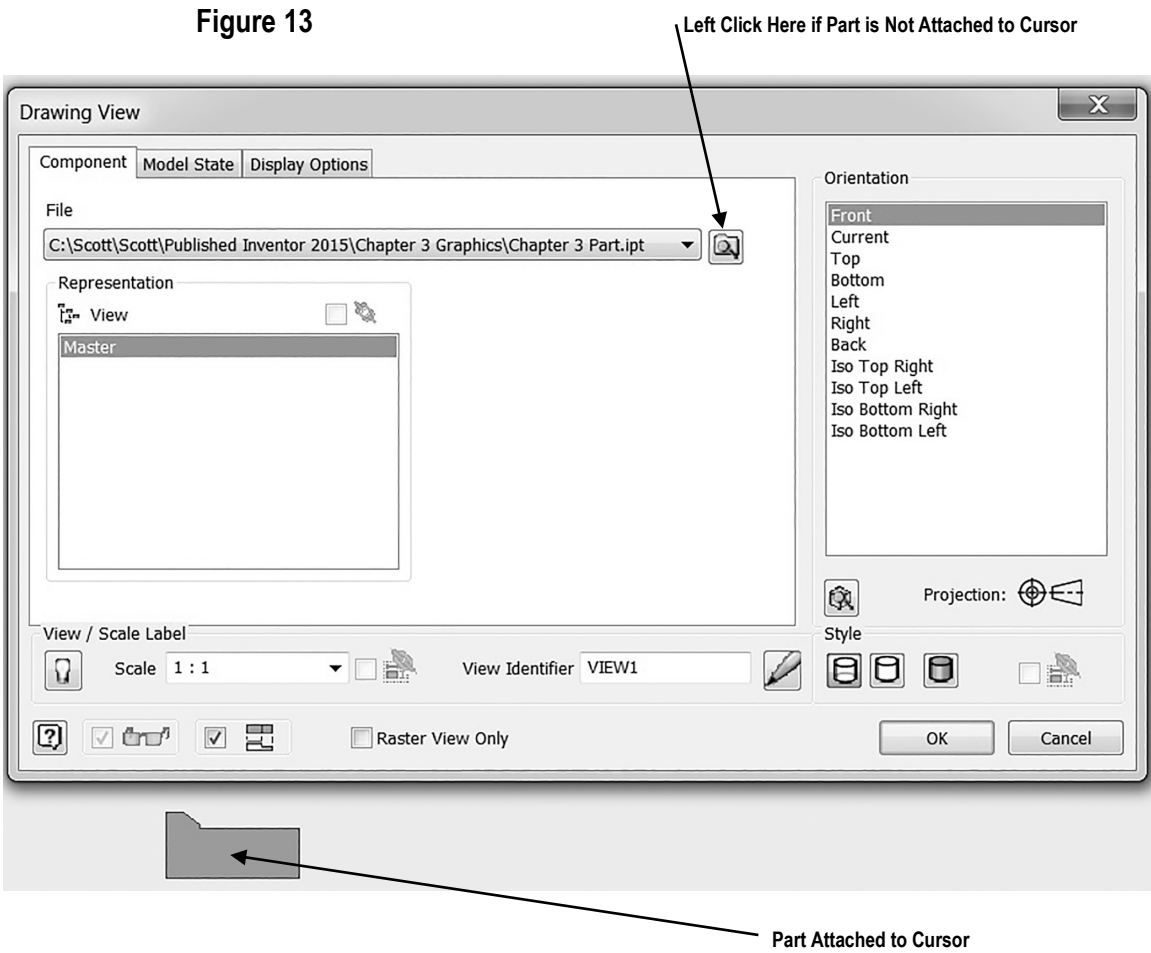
Figure 13

Left Click Here if Part is Not Attached to Cursor

Drawing View

Component | Model State | Display Options

File

C:\Scott\Scott\Published Inventor 2015\Chapter 3 Graphics\Chapter 3 Part.ipt

Representation

View

Master

Orientation

Front
Current
Top
Bottom
Left
Right
Back
Iso Top Right
Iso Top Left
Iso Bottom Right
Iso Bottom Left

Projection:

View / Scale Label

Scale 1 : 1

View Identifier VIEW1

Style

Raster View Only

OK

Cancel

Part Attached to Cursor